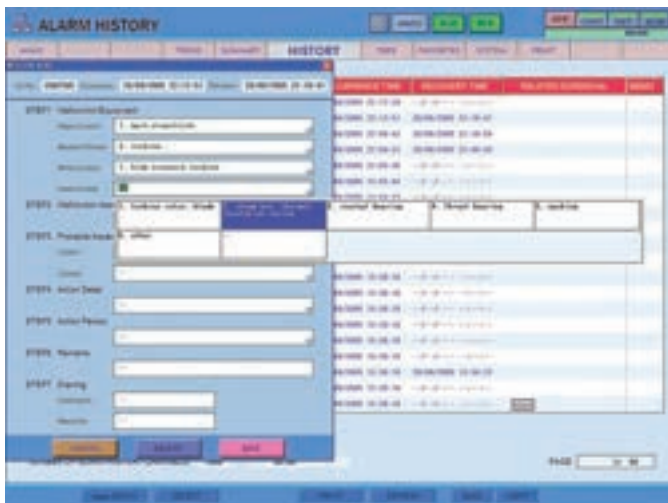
ALARM HISTORY

HISTORY

STEP1 Malfunction Equipment

1. Each drive/blade

2. Turbine

3. Side screen & turbine

STEP2 Malfunction Item

1. Turbine valve, blade

2. Journal Bearing

3. Thrust Bearing

4. Casing

STEP3 Probable Cause

6. other

STEP4 Action Detail

STEP5 Action Person

STEP6 Remarks

STEP7 Sharing

OCCURRENCE TIME

RECOVERY TIME

RELATED EQUIPMENT

PAGE